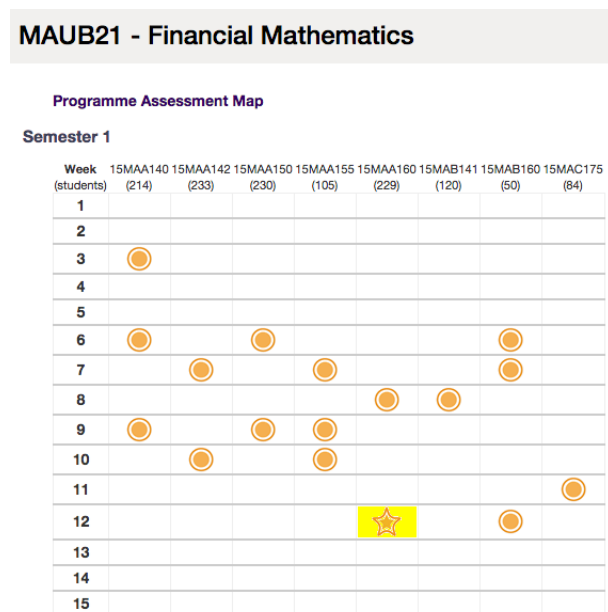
MAUB21 - Financial Mathematics

Programme Assessment Map

Semester 1

| Week (students) | 15MAA140 (214) | 15MAA142 (233) | 15MAA150 (230) | 15MAA155 (105) | 15MAA160 (229) | 15MAB141 (120) | 15MAB160 (50) | 15MAC175 (84) |
|---|---|---|---|---|---|---|---|---|
| 1 | | | | | | | | |
| 2 | | | | | | | | |
| 3 | | | | | | | | |
| 4 | | | | | | | | |
| 5 | | | | | | | | |
| 6 | | | | | | | | |
| 7 | | | | | | | | |
| 8 | | | | | | | | |
| 9 | | | | | | | | |
| 10 | | | | | | | | |
| 11 | | | | | | | | |
| 12 | | | | | | | | |
| 13 | | | | | | | | |
| 14 | | | | | | | | |
| 15 | | | | | | | | |